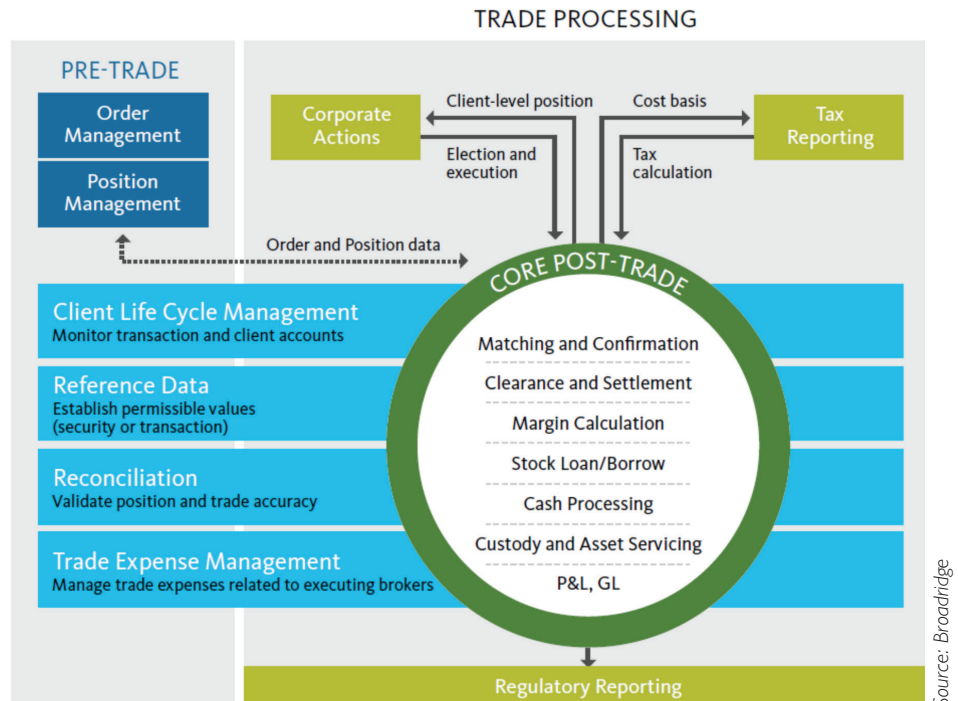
TRADE PROCESSING

PRE-TRADE

Order Management

Position Management

Corporate Actions

Client-level position

Election and execution

Cost basis

Tax calculation

Tax Reporting

Order and Position data

CORE POST-TRADE

Client Life Cycle Management
Monitor transaction and client accounts

Reference Data
Establish permissible values (security or transaction)

Reconciliation
Validate position and trade accuracy

Trade Expense Management
Manage trade expenses related to executing brokers

Matching and Confirmation

Clearance and Settlement

Margin Calculation

Stock Loan/Borrow

Cash Processing

Custody and Asset Servicing

P&L, GL

Regulatory Reporting

Source: Broadridge